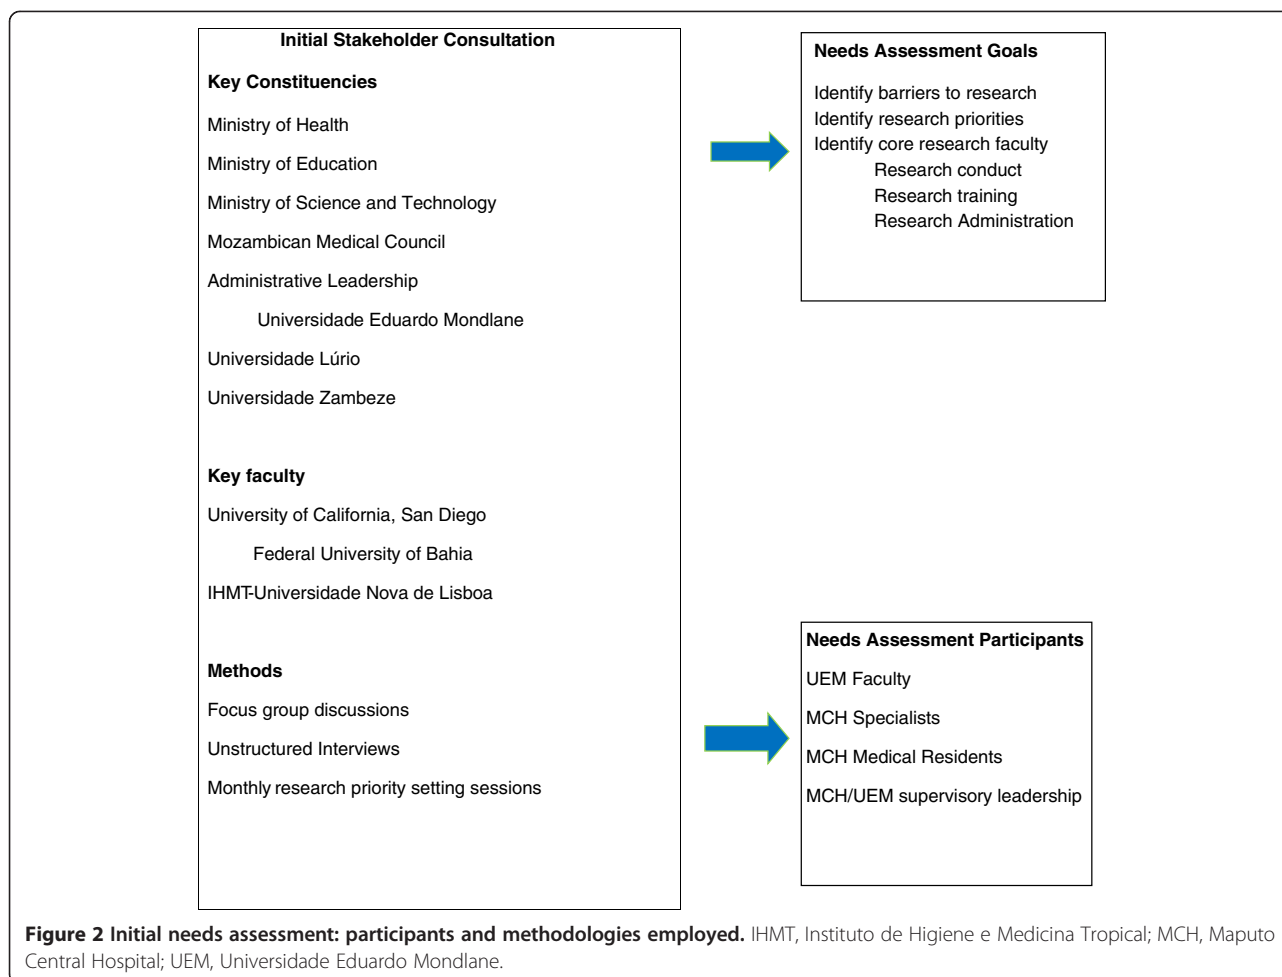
Initial Stakeholder Consultation

Key Constituencies

Ministry of Health

Ministry of Education

Ministry of Science and Technology

Mozambican Medical Council

Administrative Leadership

Universidade Eduardo Mondlane

Universidade Lúrio

Universidade Zambeze

Key faculty

University of California, San Diego

Federal University of Bahia

IHMT-Universidade Nova de Lisboa

Methods

Focus group discussions

Unstructured Interviews

Monthly research priority setting sessions

Needs Assessment Goals

Identify barriers to research
Identify research priorities
Identify core research faculty
Research conduct
Research training
Research Administration

Needs Assessment Participants

UEM Faculty

MCH Specialists

MCH Medical Residents

MCH/UEM supervisory leadership

Figure 2 Initial needs assessment: participants and methodologies employed. IHMT, Instituto de Higiene e Medicina Tropical; MCH, Maputo Central Hospital; UEM, Universidade Eduardo Mondlane.